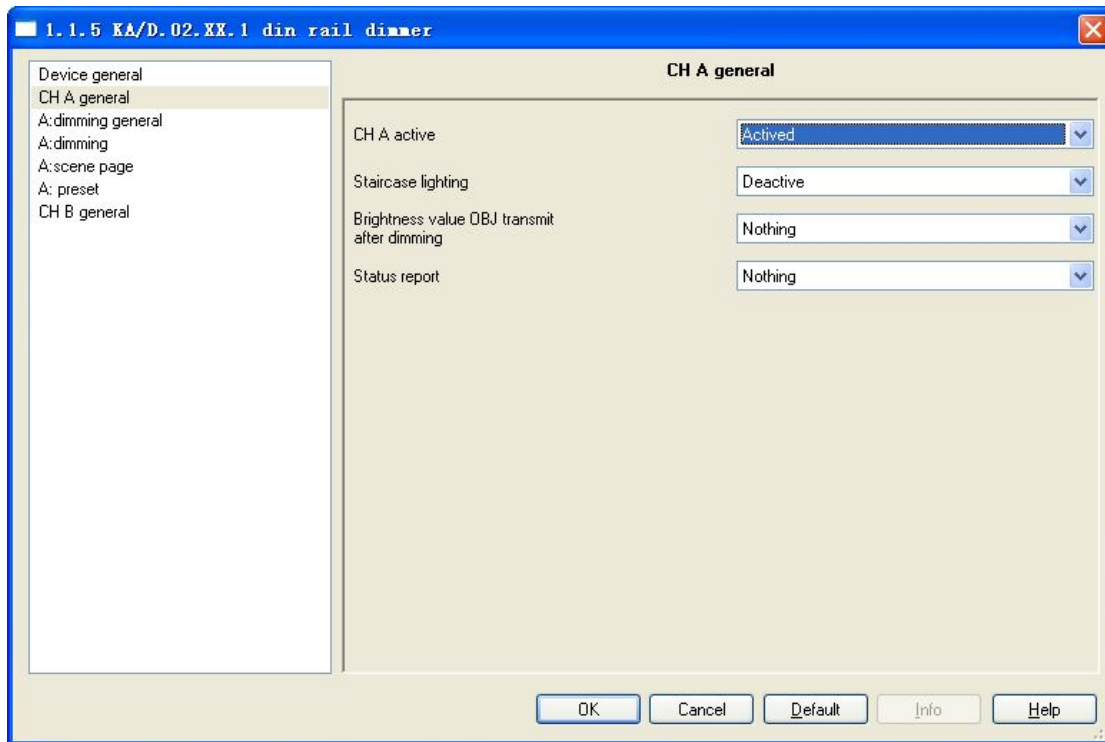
1.1.5 KA/D.02.XX.1 din rail dimmer

Device general
CH A general
A:dimming general
A:dimming
A:scene page
A: preset
CH B general

CH A general

CH A active
Actived

Staircase lighting
Deactive

Brightness value OBJ transmit after dimming
Nothing

Status report
Nothing

OK
Cancel
Default
Info
Help